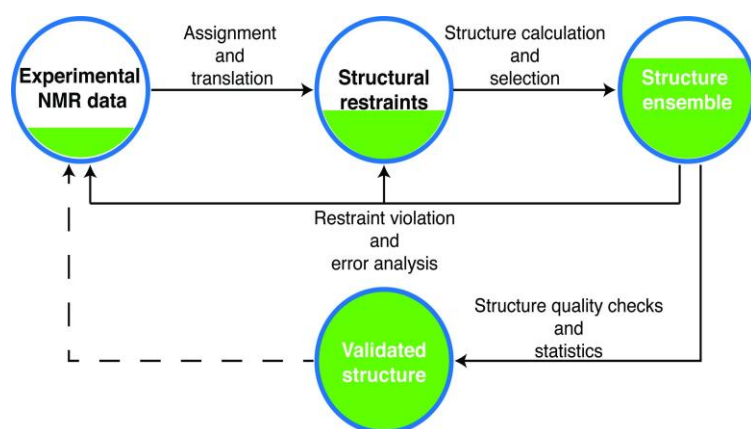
Experimental NMR data

Assignment and translation

Structural restraints

Structure calculation and selection

Structure ensemble

Restraint violation and error analysis

Structure quality checks and statistics

Validated structure